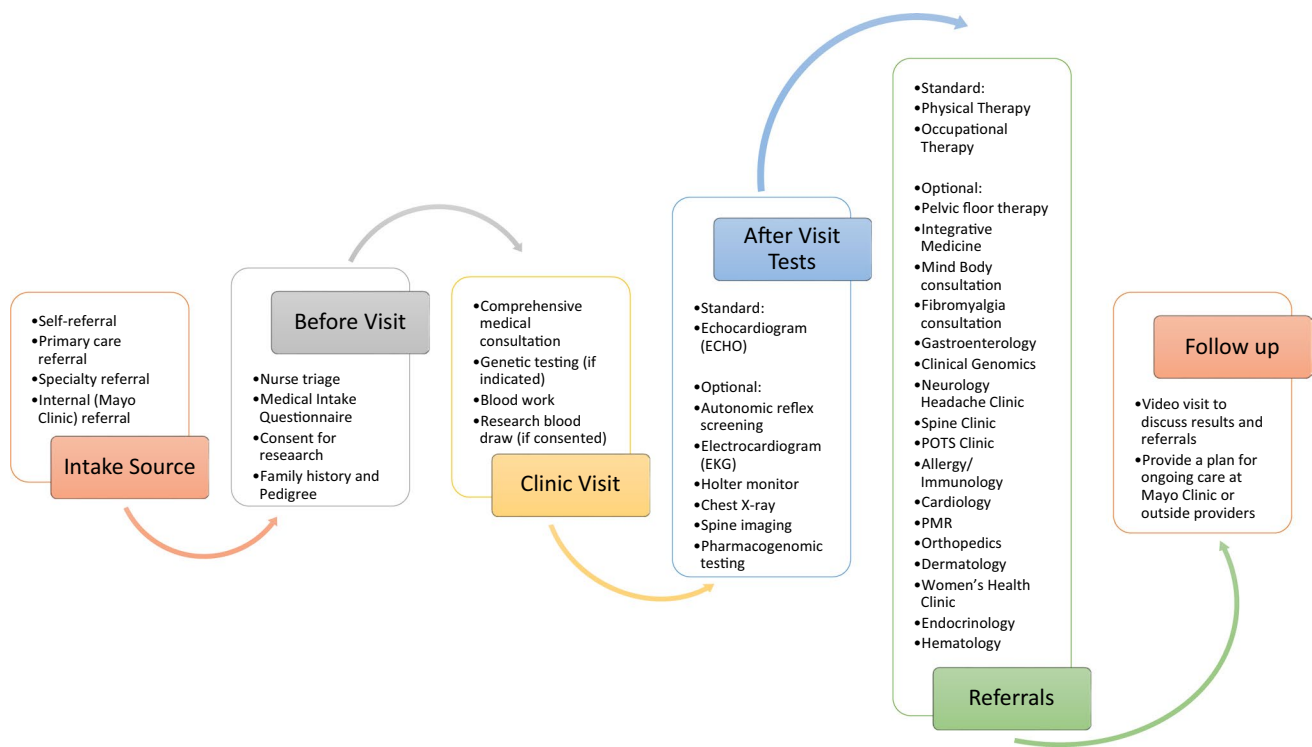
•Self-referral
•Primary care referral
•Specialty referral
•Internal (Mayo Clinic) referral

Intake Source

Before Visit

•Nurse triage
•Medical Intake Questionnaire
•Consent for reseaarch
•Family history and Pedigree

•Comprehensive medical consultation
•Genetic testing (if indicated)
•Blood work
•Research blood draw (if consented)

Clinic Visit

After Visit Tests

•Standard:
•Echocardiogram (ECHO)

•Optional:
•Autonomic reflex screening
•Electrocardiogram (EKG)
•Holter monitor
•Chest X-ray
•Spine imaging
•Pharmacogenomic testing

•Standard:
•Physical Therapy
•Occupational Therapy

•Optional:
•Pelvic floor therapy
•Integrative Medicine
•Mind Body consultation
•Fibromyalgia consultation
•Gastroenterology
•Clinical Genomics
•Neurology Headache Clinic
•Spine Clinic
•POTS Clinic
•Allergy/ Immunology
•Cardiology
•PMR
•Orthopedics
•Dermatology
•Women's Health Clinic
•Endocrinology
•Hematology

Referrals

Follow up

•Video visit to discuss results and referrals
•Provide a plan for ongoing care at Mayo Clinic or outside providers